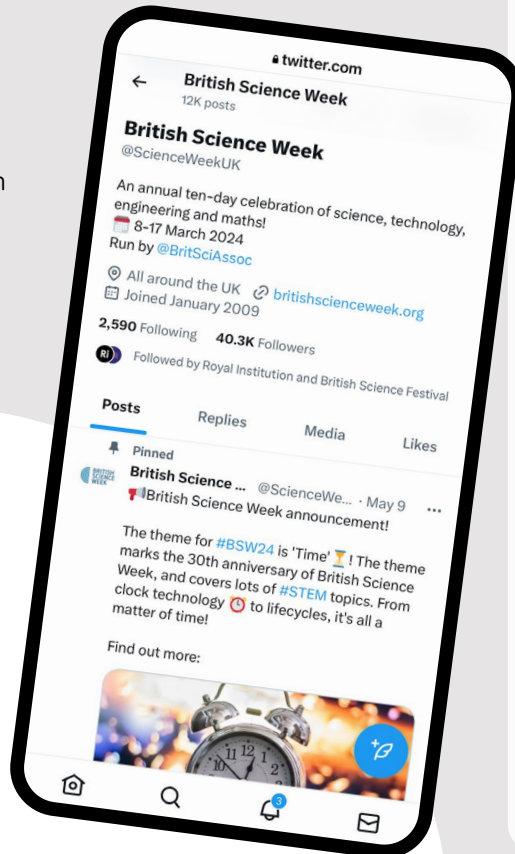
twitter.com

British Science Week
12K posts

British Science Week
@ScienceWeekUK

An annual ten-day celebration of science, technology, engineering and maths!
8-17 March 2024
Run by @BritSciAssoc

All around the UK britishscienceweek.org
Joined January 2009

2,590 Following 40.3K Followers

Followed by Royal Institution and British Science Festival

Posts Replies Media Likes

Pinned

British Science ... @ScienceWe... · May 9 ···
British Science Week announcement!

The theme for #BSW24 is 'Time' ! The theme marks the 30th anniversary of British Science Week, and covers lots of #STEM topics. From clock technology to lifecycles, it's all a matter of time!

Find out more:

3